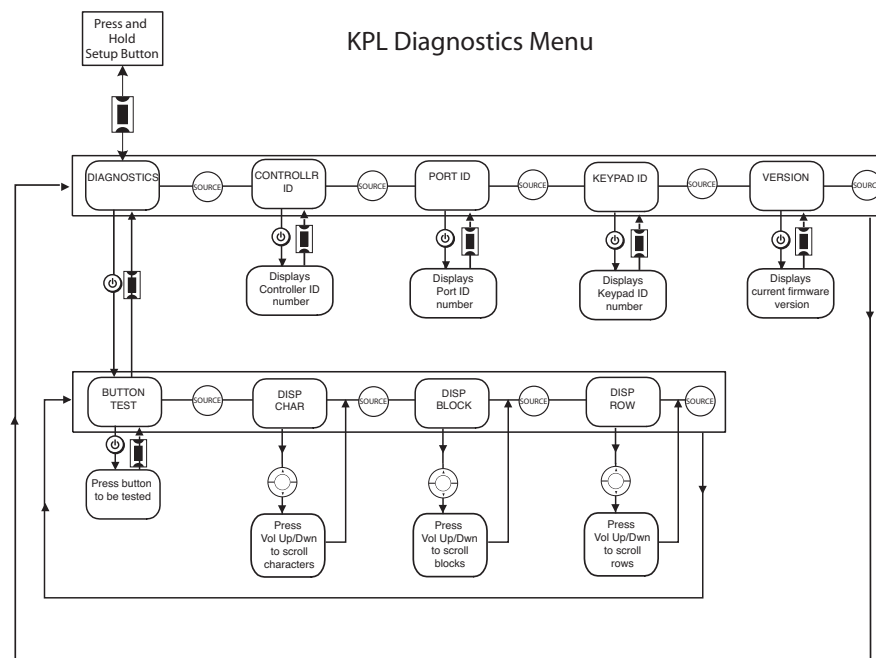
Press and Hold Setup Button

KPL Diagnostics Menu

DIAGNOSTICS

SOURCE

CONTROLLR ID

SOURCE

PORT ID

SOURCE

KEYPAD ID

SOURCE

VERSION

SOURCE

Displays Controller ID number

Displays Port ID number

Displays Keypad ID number

Displays current firmware version

BUTTON TEST

SOURCE

DISP CHAR

SOURCE

DISP BLOCK

SOURCE

DISP ROW

SOURCE

Press button to be tested

Press Vol Up/Dwn to scroll characters

Press Vol Up/Dwn to scroll blocks

Press Vol Up/Dwn to scroll rows